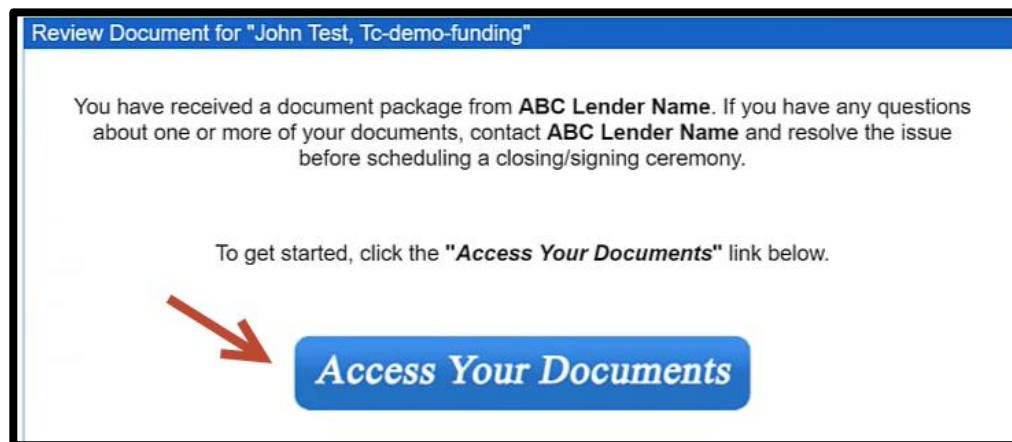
Review Document for "John Test, Tc-demo-funding"

You have received a document package from **ABC Lender Name**. If you have any questions about one or more of your documents, contact **ABC Lender Name** and resolve the issue before scheduling a closing/signing ceremony.

To get started, click the **"*Access Your Documents*"** link below.

Access Your Documents